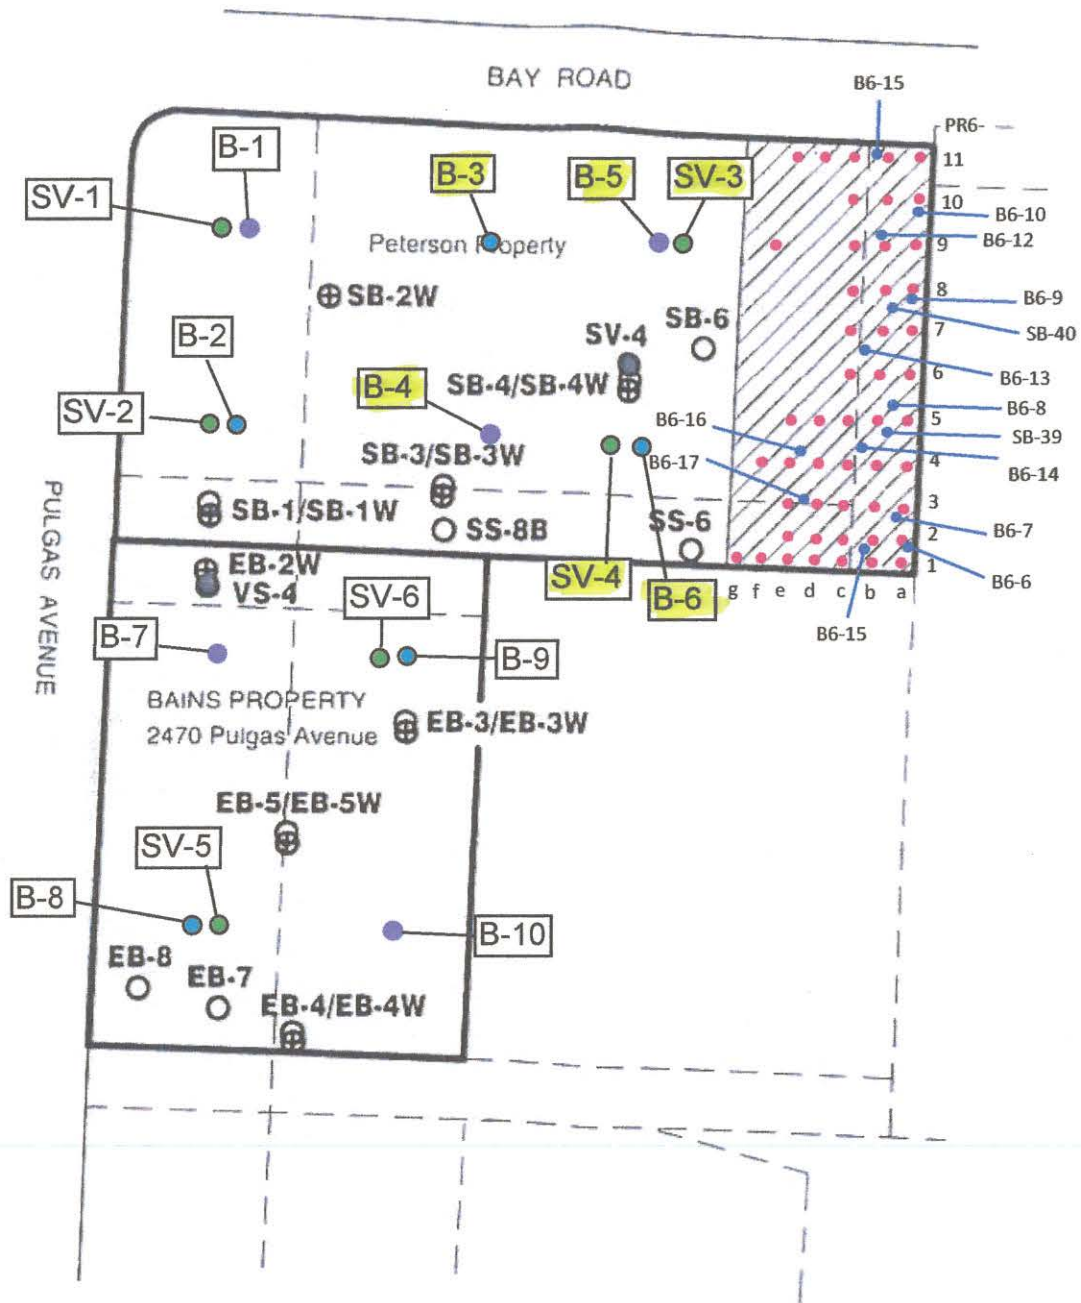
BAY ROAD

B6-15
PR6-
11
10
9
8
7
6
5
4
3
2
1
B6-10
B6-12
B6-9
SB-40
B6-13
B6-8
SB-39
B6-14
B6-7
B6-6
B6-16
B6-17
g f e d c b a
B6-15

B-1
SV-1
B-3
B-5
SV-3
Peterson Property
SB-2W
SB-6
SV-4
B-2
SV-2
B-4
SB-4/SB-4W
SB-3/SB-3W
SB-1/SB-1W
SS-8B
SS-6
EB-2W
VS-4
SV-4
B-6
SV-6
B-7
B-9
BAINS PROPERTY
2470 Pulgas Avenue
EB-3/EB-3W
EB-5/EB-5W
SV-5
B-8
B-10
EB-8
EB-7
EB-4/EB-4W

PULGAS AVENUE